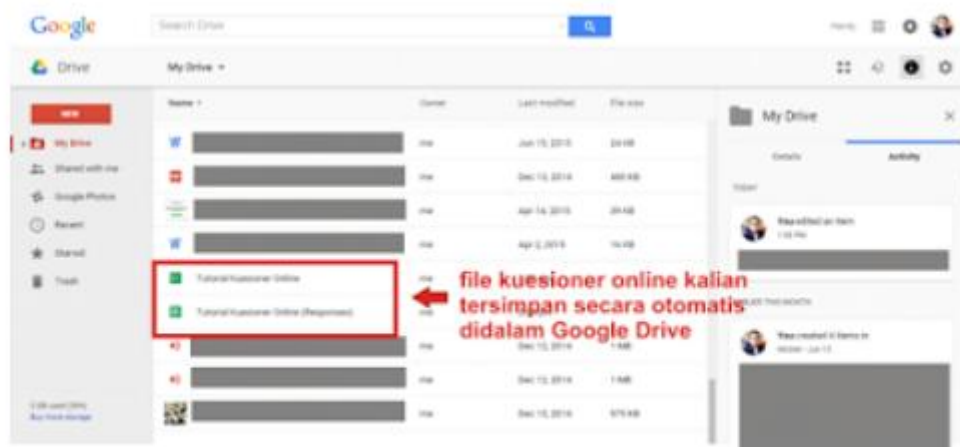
Google

Search Drive

Drive

My Drive

NEW

My Drive

Shared with me

Google Photos

Recent

Starred

Trash

Name

Owner

Last modified

File size

me

Jun 15, 2015

24 KB

me

Dec 13, 2014

465 KB

me

Apr 14, 2015

29 KB

me

Apr 2, 2015

16 KB

Tutorial kuesioner Online

me

Tutorial kuesioner Online (Responses)

me

me

Dec 12, 2014

1 MB

me

Dec 12, 2014

1 MB

me

Dec 15, 2014

975 KB

file kuesioner online kalian tersimpan secara otomatis didalam Google Drive

My Drive

Details

Activity

Today

You edited an item

EARLIER THIS MONTH

You created 4 items in

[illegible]